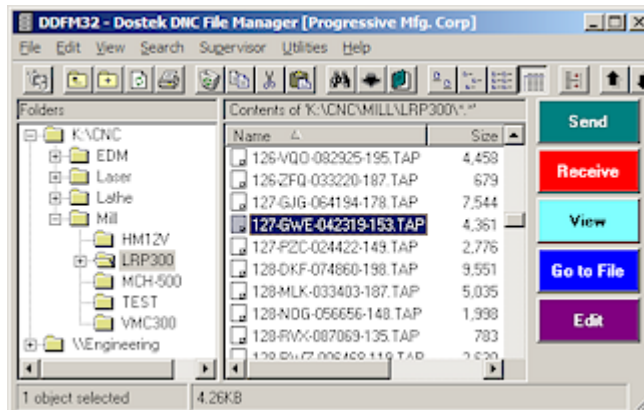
DDFM32 - Dostek DNC File Manager [Progressive Mfg. Corp]

File Edit View Search Supervisor Utilities Help

Folders

K:\CNC
EDM
Laser
Lathe
Mill
HM12V
LRP300
MCH-500
TEST
VMC300
\\Engineering

Contents of 'K:\CNC\MILL\LRP300\*.*'

| Name | Size |
|---|---|
| 126-VQO-082925-195.TAP | 4,458 |
| 126-ZFQ-033220-187.TAP | 679 |
| 127-GJG-064194-178.TAP | 7,544 |
| 127-GWE-042319-153.TAP | 4,361 |
| 127-PZC-024422-149.TAP | 2,776 |
| 128-DKF-074860-198.TAP | 9,551 |
| 128-MLK-033403-187.TAP | 5,035 |
| 128-NDG-056656-148.TAP | 1,998 |
| 128-RVX-087069-135.TAP | 783 |
| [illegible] | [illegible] |

Send
Receive
View
Go to File
Edit

1 object selected
4.26KB